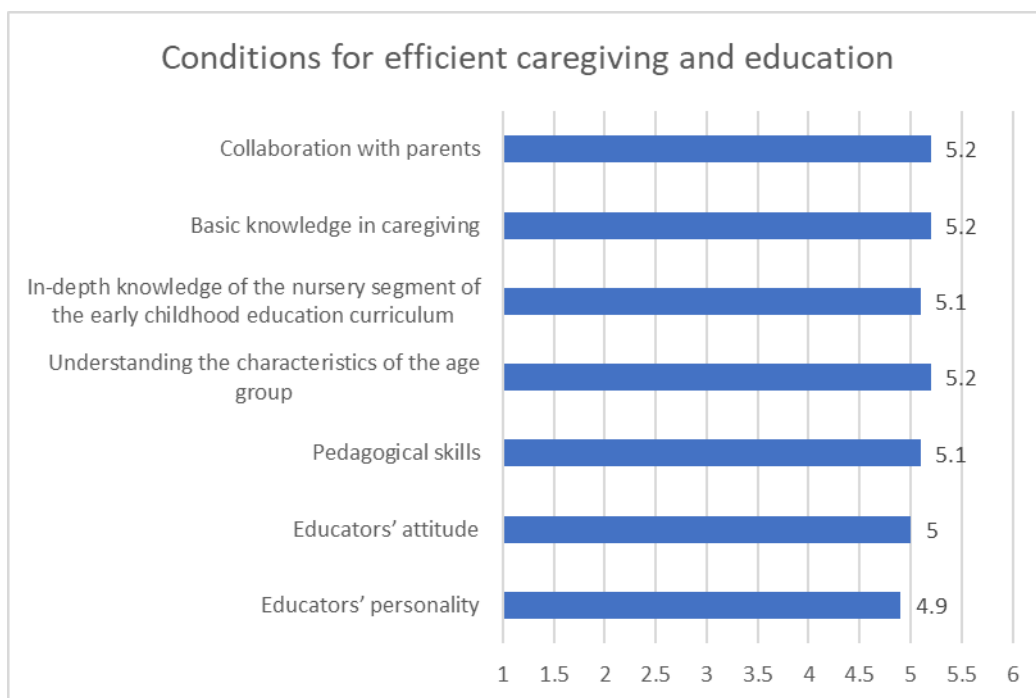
Conditions for efficient caregiving and education

Collaboration with parents 5.2

Basic knowledge in caregiving 5.2

In-depth knowledge of the nursery segment of the early childhood education curriculum 5.1

Understanding the characteristics of the age group 5.2

Pedagogical skills 5.1

Educators' attitude 5

Educators' personality 4.9

1 1.5 2 2.5 3 3.5 4 4.5 5 5.5 6